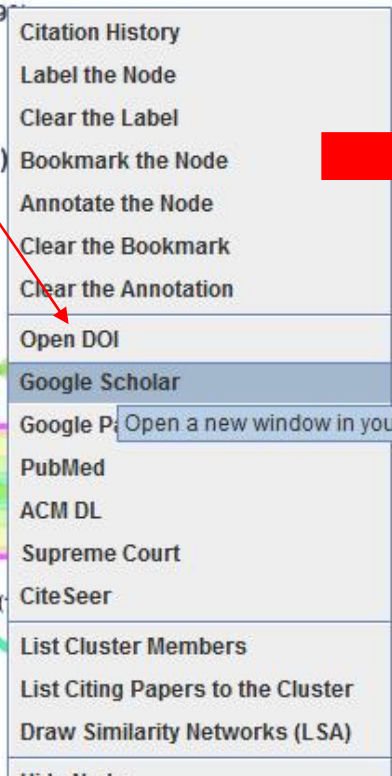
Citation History
Label the Node
Clear the Label
Bookmark the Node
Annotate the Node
Clear the Bookmark
Clear the Annotation
Open DOI
Google Scholar
Google Pa Open a new window in you
PubMed
ACM DL
Supreme Court
CiteSeer
List Cluster Members
List Citing Papers to the Cluster
Draw Similarity Networks (LSA)